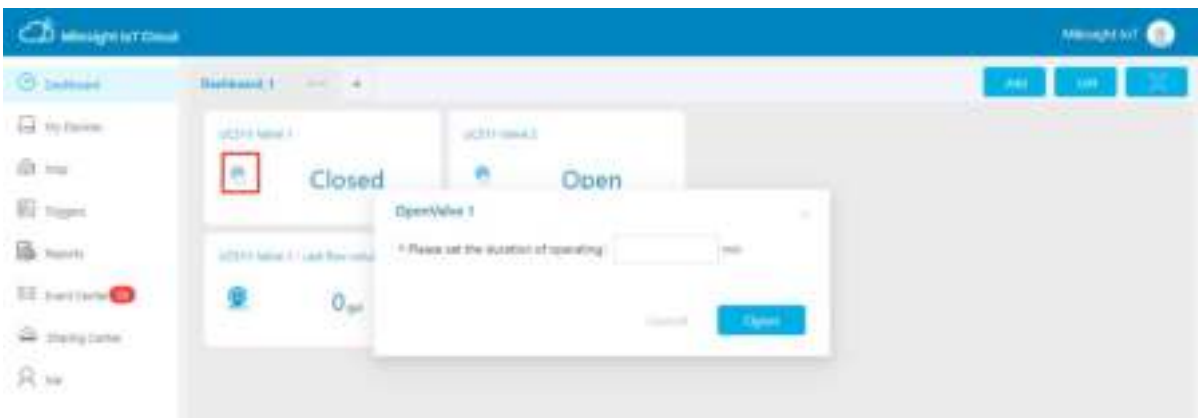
Milesight IoT Cloud

Milesight IoT

Dashboard

My Devices

Map

Triggers

Reports

Event Center

Sharing Center

Me

Dashboard 1

+

Add

Edit

UC511 Valve 1

Closed

UC511 Valve 2

Open

UC511 Valve 1 - Last flow value

$0_{gal}$

Open Valve 1

* Please set the duration of operating:

min

Cancel

Open